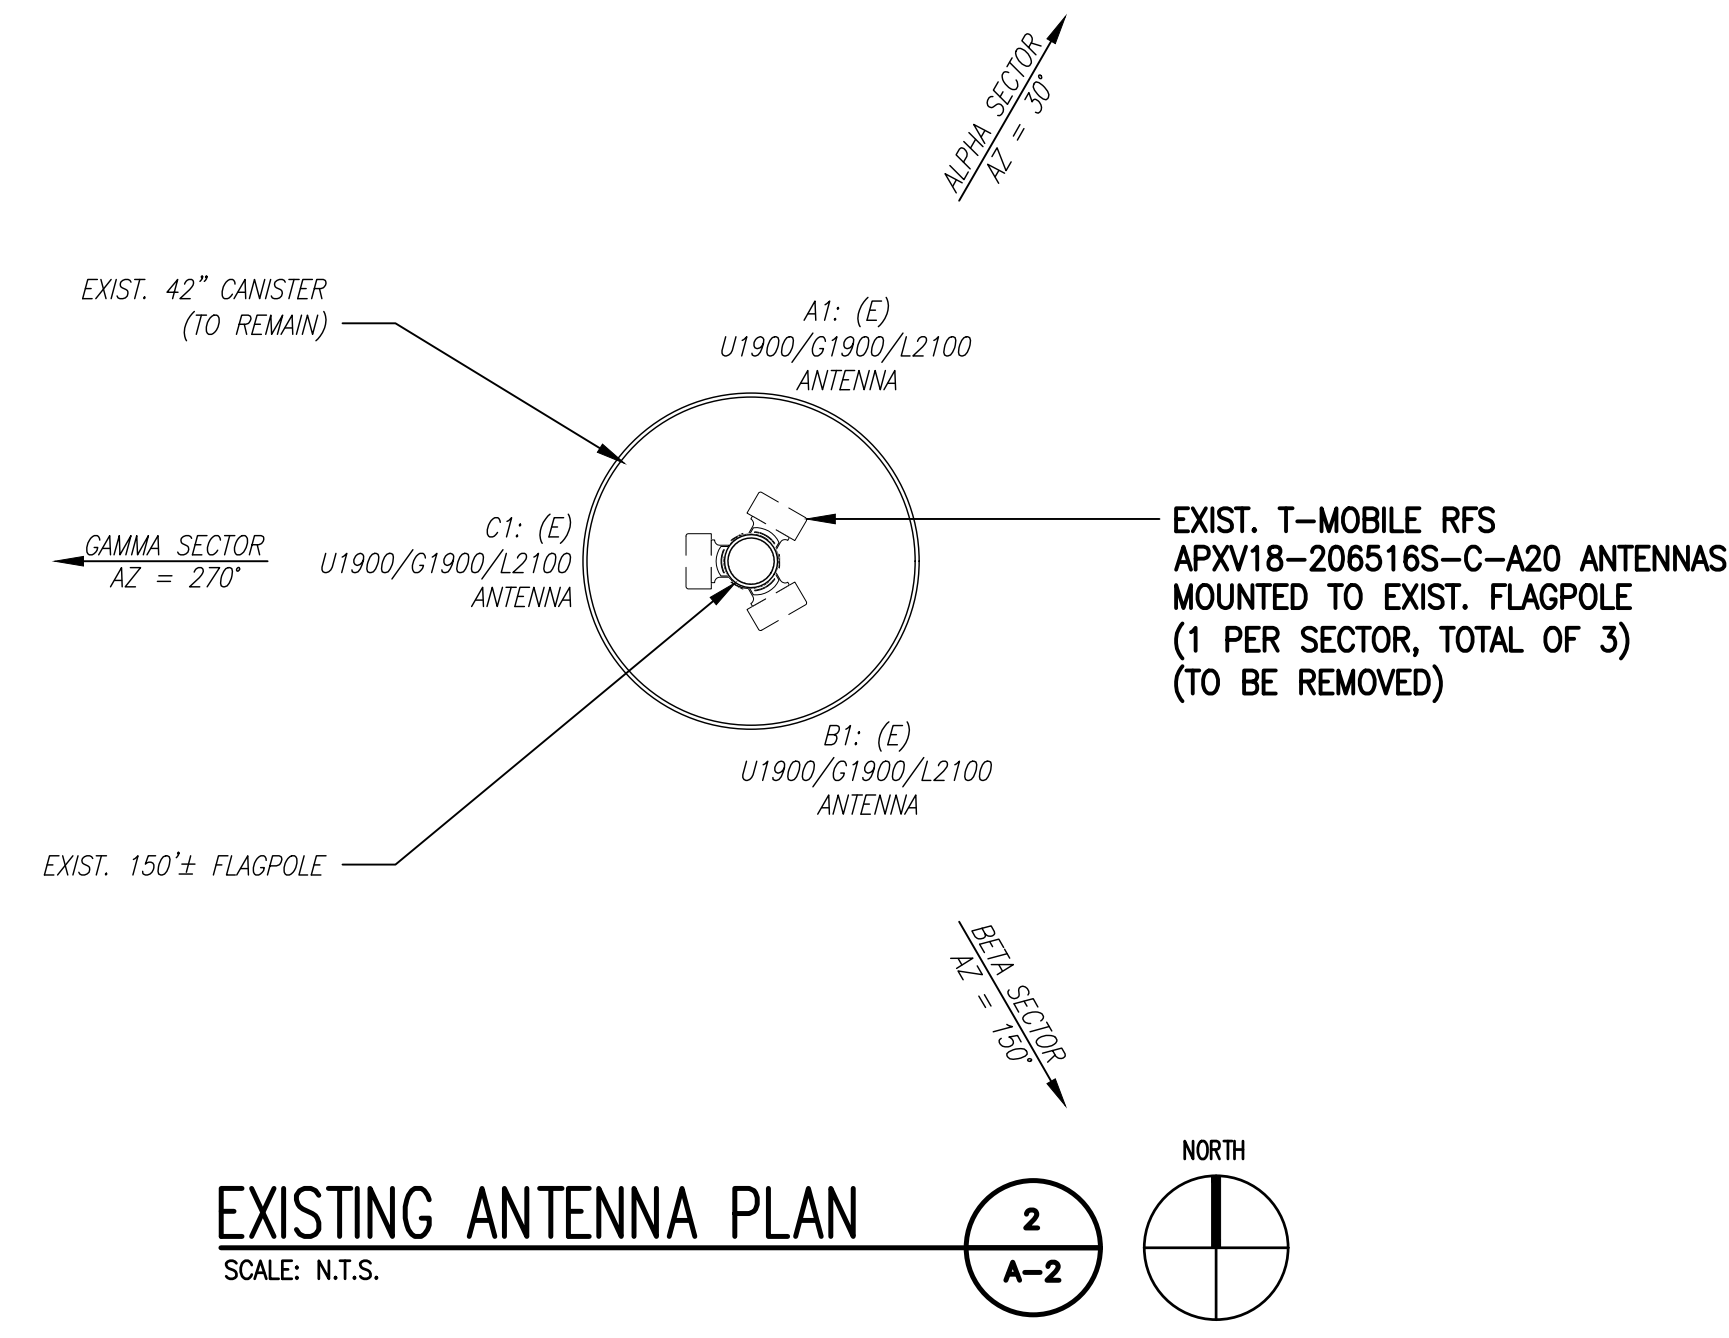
ALPHA SECTOR
AZ = 30°

EXIST. 42" CANISTER
(TO REMAIN)

A1: (E)
U1900/G1900/L2100
ANTENNA

GAMMA SECTOR
AZ = 270°

C1: (E)
U1900/G1900/L2100
ANTENNA

EXIST. T-MOBILE RFS
APXV18-206516S-C-A20 ANTENNAS
MOUNTED TO EXIST. FLAGPOLE
(1 PER SECTOR, TOTAL OF 3)
(TO BE REMOVED)

B1: (E)
U1900/G1900/L2100
ANTENNA

EXIST. 150'± FLAGPOLE

BETA SECTOR
AZ = 150°

NORTH

EXISTING ANTENNA PLAN
SCALE: N.T.S.

2
A-2